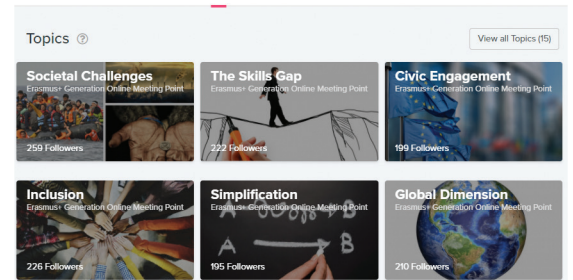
Topics ?

View all Topics (15)

Societal Challenges
Erasmus+ Generation Online Meeting Point
259 Followers

The Skills Gap
Erasmus+ Generation Online Meeting Point
222 Followers

Civic Engagement
Erasmus+ Generation Online Meeting Point
199 Followers

Inclusion
Erasmus+ Generation Online Meeting Point
226 Followers

Simplification
Erasmus+ Generation Online Meeting Point
195 Followers

Global Dimension
Erasmus+ Generation Online Meeting Point
210 Followers